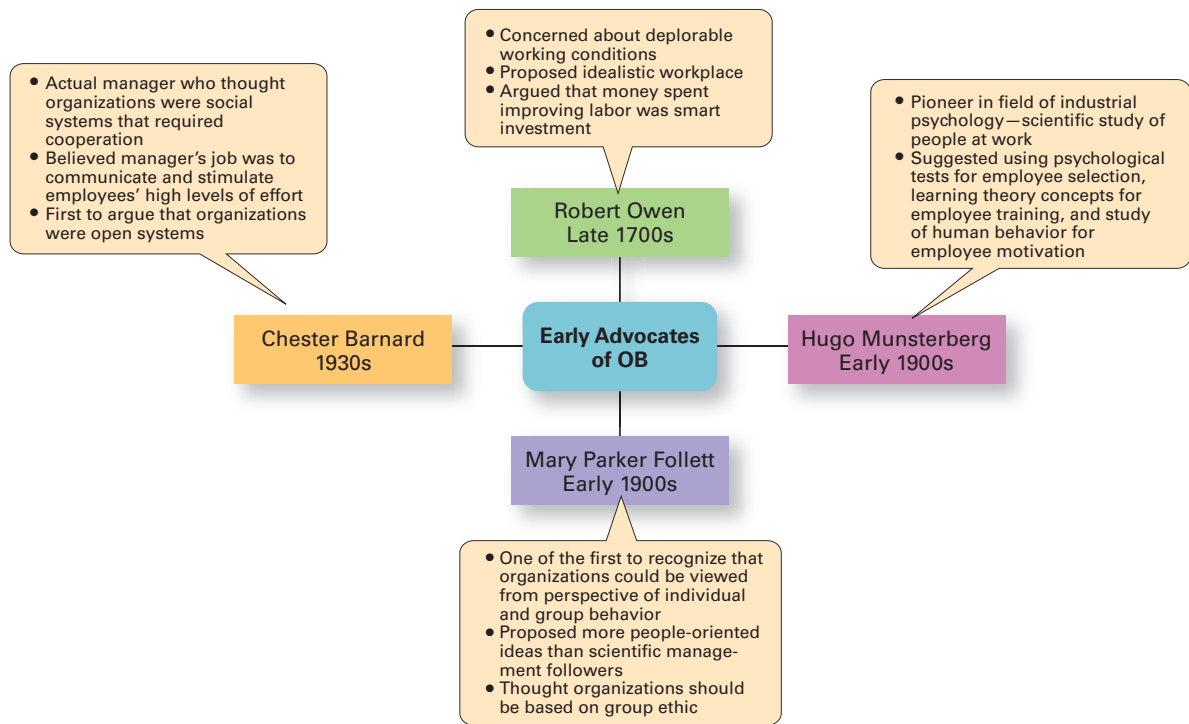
• Concerned about deplorable working conditions
• Proposed idealistic workplace
• Argued that money spent improving labor was smart investment

Robert Owen
Late 1700s

• Actual manager who thought organizations were social systems that required cooperation
• Believed manager's job was to communicate and stimulate employees' high levels of effort
• First to argue that organizations were open systems

Chester Barnard
1930s

Early Advocates of OB

• Pioneer in field of industrial psychology—scientific study of people at work
• Suggested using psychological tests for employee selection, learning theory concepts for employee training, and study of human behavior for employee motivation

Hugo Munsterberg
Early 1900s

Mary Parker Follett
Early 1900s

• One of the first to recognize that organizations could be viewed from perspective of individual and group behavior
• Proposed more people-oriented ideas than scientific management followers
• Thought organizations should be based on group ethic